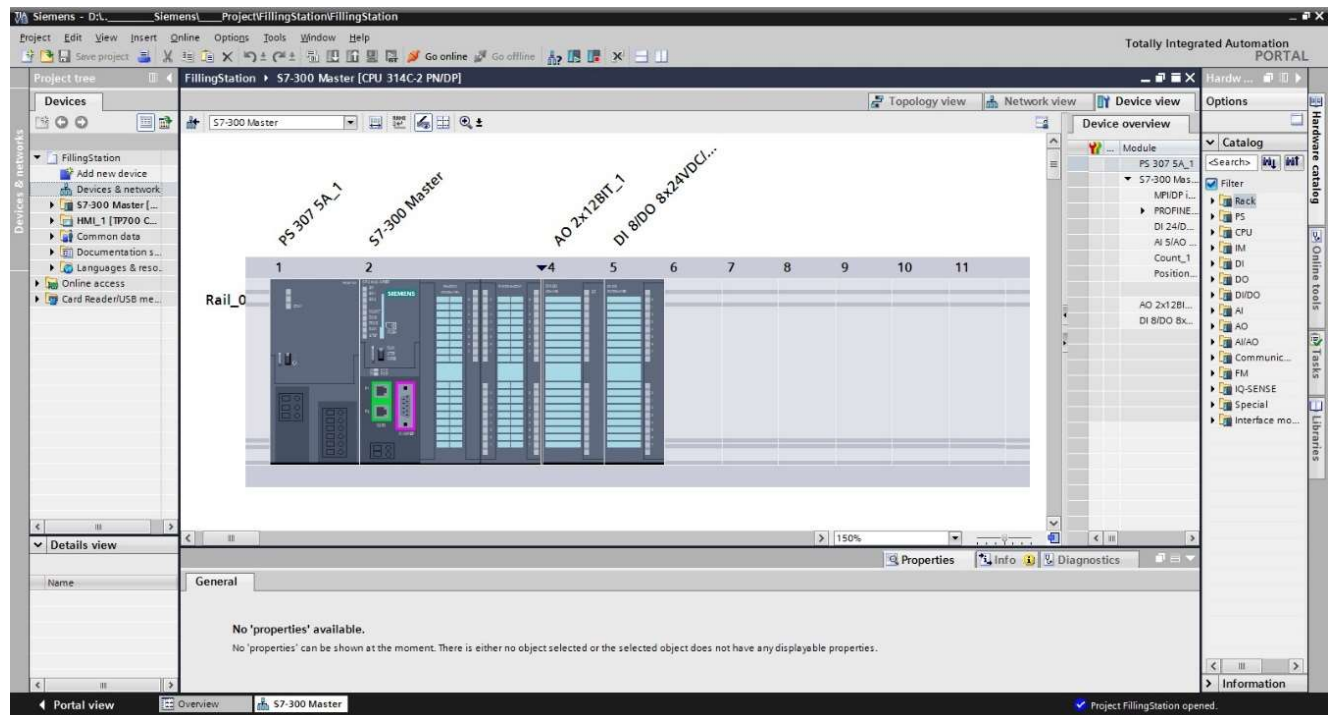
Siemens - D:\\___Siemens\\___Project\FillingStation\FillingStation

Project Edit View Insert Online Options Tools Window Help

Save project Go online Go offline

Totally Integrated Automation PORTAL

Project tree

Devices

FillingStation
Add new device
Devices & network
S7-300 Master [...
HMI_1 [TP700 C...
Common data
Documentation s...
Languages & reso...
Online access
Card Reader/USB me...

Devices & networks

FillingStation ▸ S7-300 Master [CPU 314C-2 PN/DP]

Topology view Network view Device view

S7-300 Master

PS 307 5A_1
S7-300 Master
AO 2x12BIT_1
DI 8/DO 8x24VDC/...

1 2 4 5 6 7 8 9 10 11

Rail_0

SIEMENS

150%

Device overview

Module
PS 307 5A_1
S7-300 Mas...
MPI/DP i...
PROFINE...
DI 24/D...
AI 5/AO ...
Count_1
Position...
AO 2x12BI...
DI 8/DO 8x...

Hardw...

Options

Catalog
<Search>
Filter
Rack
PS
CPU
IM
DI
DO
DI/DO
AI
AO
AI/AO
Communic...
FM
IQ-SENSE
Special
Interface mo...

Hardware catalog
Online tools
Tasks
Libraries

Details view

Name

Properties Info Diagnostics

General

No 'properties' available.

No 'properties' can be shown at the moment. There is either no object selected or the selected object does not have any displayable properties.

Information

Portal view Overview S7-300 Master

Project FillingStation opened.